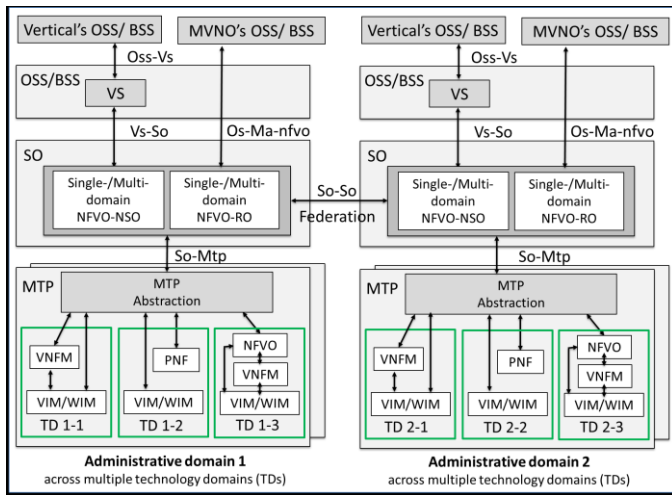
Vertical's OSS/ BSS

MVNO's OSS/ BSS

Oss-Vs

OSS/BSS

VS

Vs-So

Os-Ma-nfvo

SO

Single-/Multi-domain NFVO-NSO

Single-/Multi-domain NFVO-RO

So-Mtp

MTP

MTP Abstraction

VNFM

VIM/WIM

PNF

VIM/WIM

NFVO

VNFM

VIM/WIM

TD 1-1

TD 1-2

TD 1-3

Administrative domain 1
across multiple technology domains (TDs)

So-So
Federation

Vertical's OSS/ BSS

MVNO's OSS/ BSS

Oss-Vs

OSS/BSS

VS

Vs-So

Os-Ma-nfvo

SO

Single-/Multi-domain NFVO-NSO

Single-/Multi-domain NFVO-RO

So-Mtp

MTP

MTP Abstraction

VNFM

VIM/WIM

PNF

VIM/WIM

NFVO

VNFM

VIM/WIM

TD 2-1

TD 2-2

TD 2-3

Administrative domain 2
across multiple technology domains (TDs)